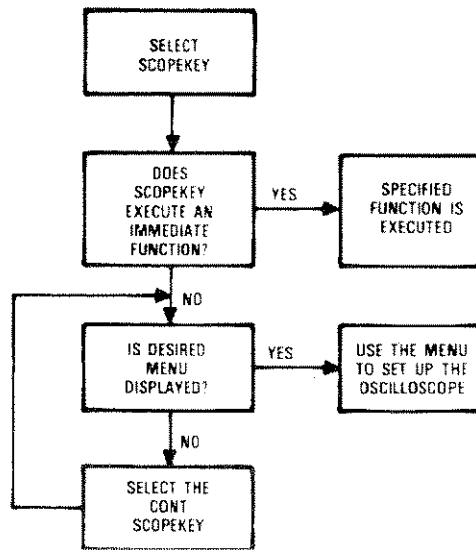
SELECT SCOPEKEY

DOES SCOPEKEY EXECUTE AN IMMEDIATE FUNCTION?

YES

SPECIFIED FUNCTION IS EXECUTED

NO

IS DESIRED MENU DISPLAYED?

YES

USE THE MENU TO SET UP THE OSCILLOSCOPE

NO

SELECT THE CONT SCOPEKEY